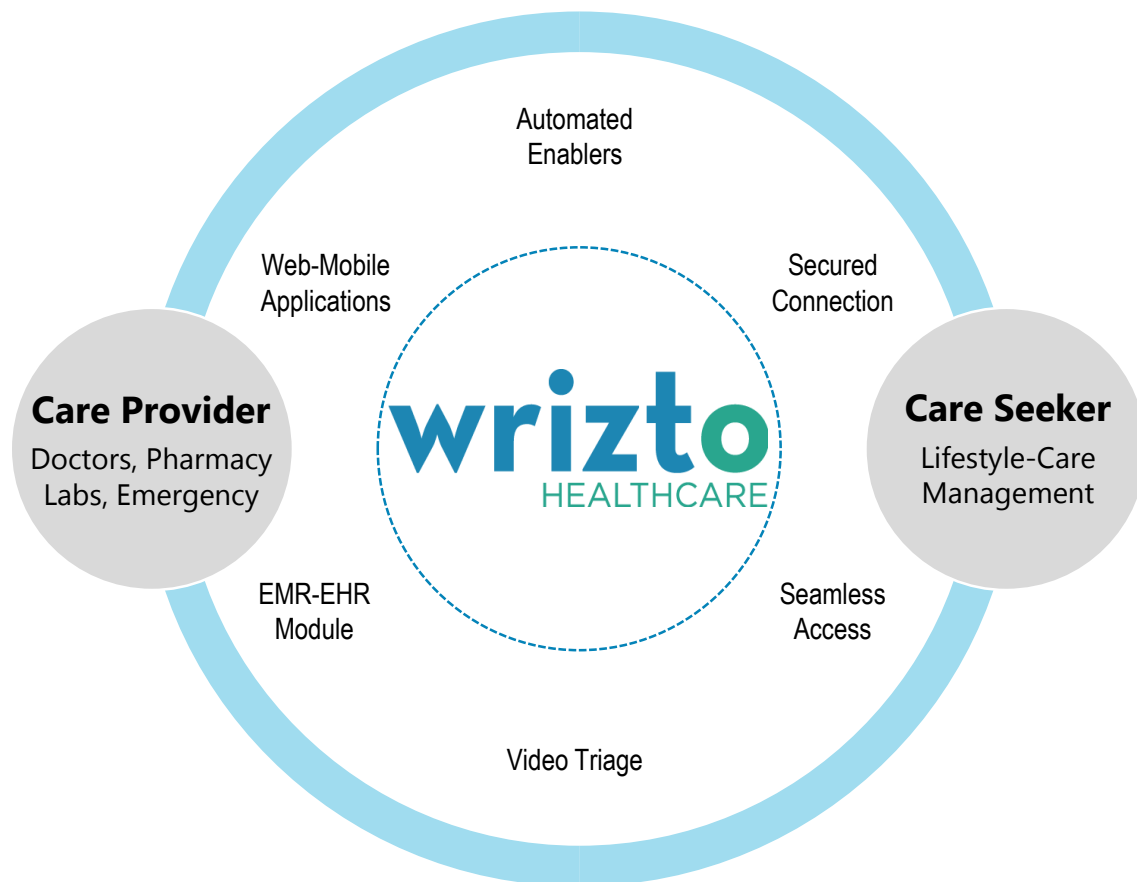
Automated Enablers

Web-Mobile Applications

Secured Connection

Care Provider
Doctors, Pharmacy
Labs, Emergency

wrizto
HEALTHCARE

Care Seeker
Lifestyle-Care
Management

EMR-EHR Module

Seamless Access

Video Triage